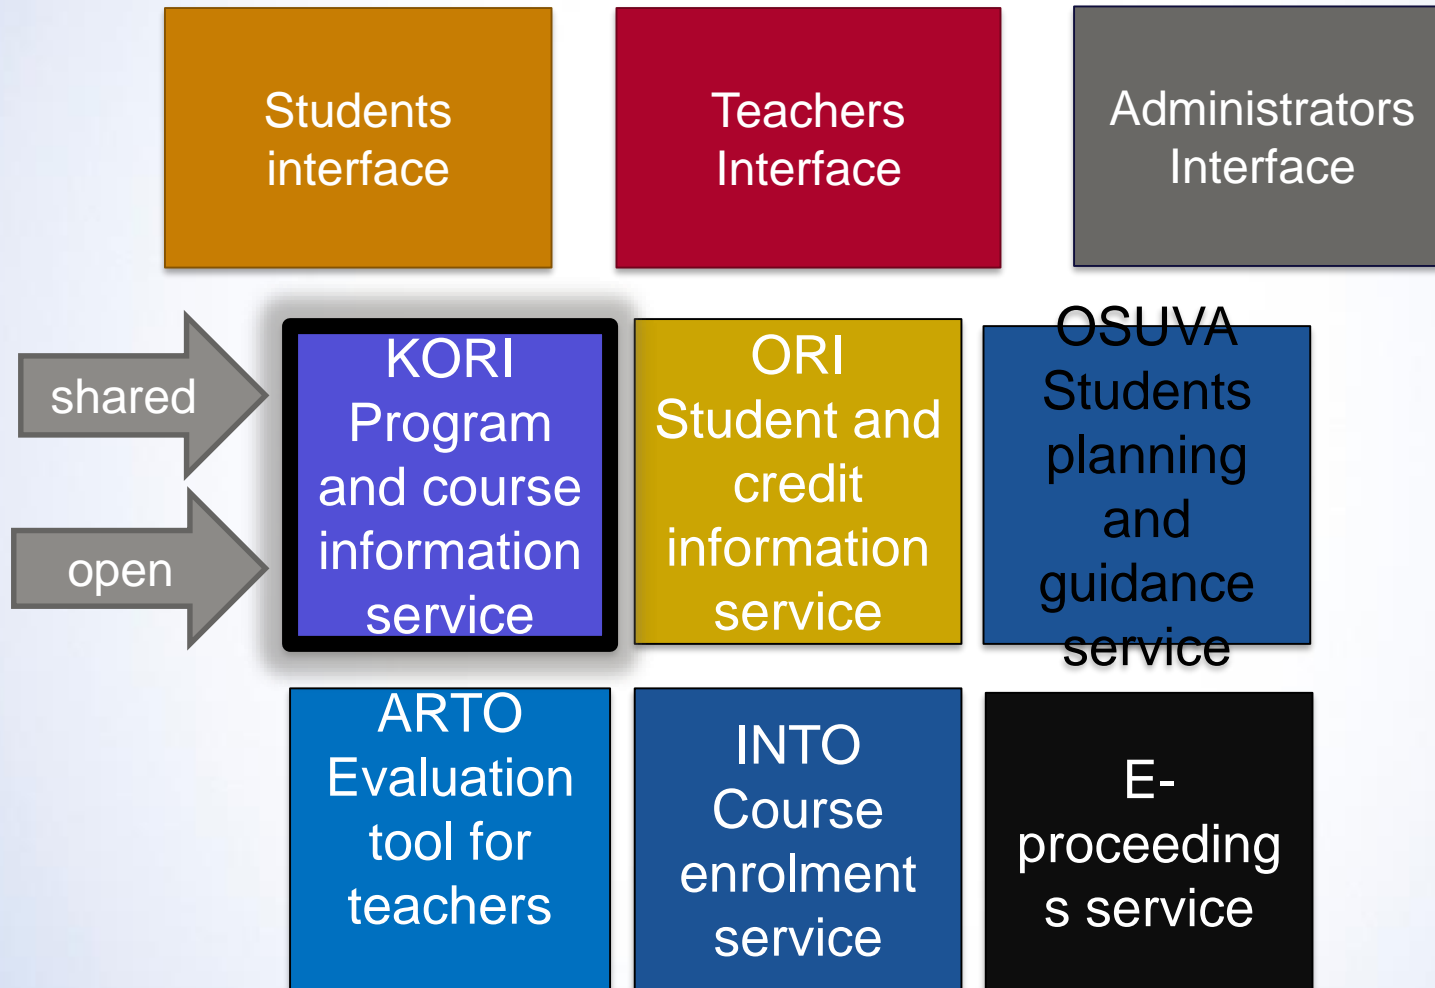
Students interface

Teachers Interface

Administrators Interface

shared

open

KORI Program and course information service

ORI Student and credit information service

OSUVA Students planning and guidance service

ARTO Evaluation tool for teachers

INTO Course enrolment service

E-proceeding s service